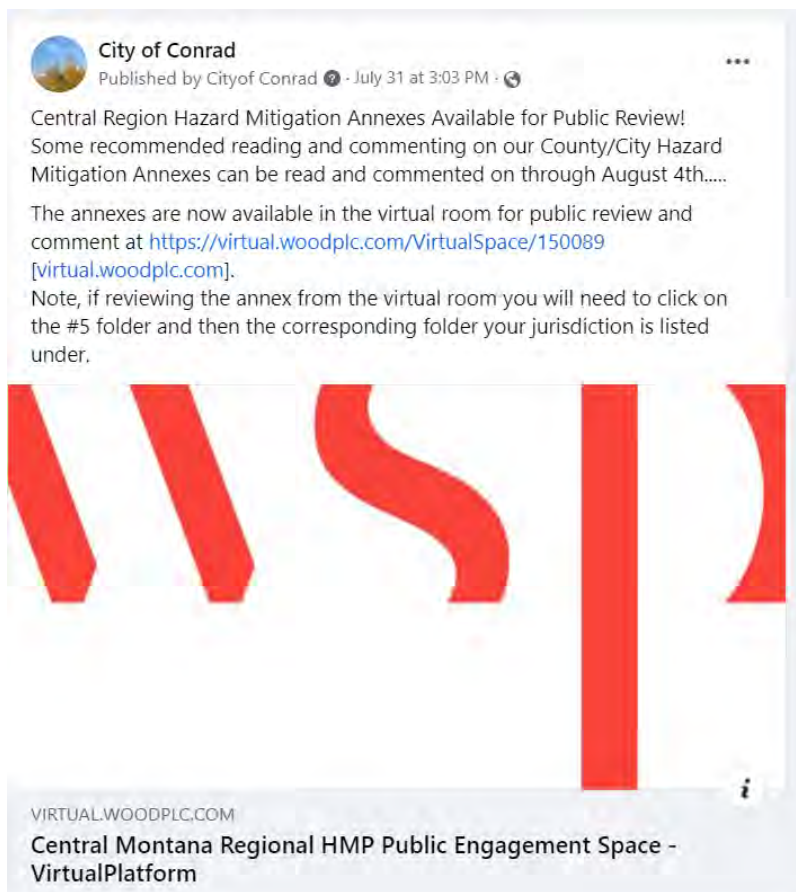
City of Conrad
Published by Cityof Conrad · July 31 at 3:03 PM ·

•••

Central Region Hazard Mitigation Annexes Available for Public Review! Some recommended reading and commenting on our County/City Hazard Mitigation Annexes can be read and commented on through August 4th.....

The annexes are now available in the virtual room for public review and comment at https://virtual.woodplc.com/VirtualSpace/150089 [virtual.woodplc.com].
Note, if reviewing the annex from the virtual room you will need to click on the #5 folder and then the corresponding folder your jurisdiction is listed under.

i

VIRTUAL.WOODPLC.COM
Central Montana Regional HMP Public Engagement Space - VirtualPlatform